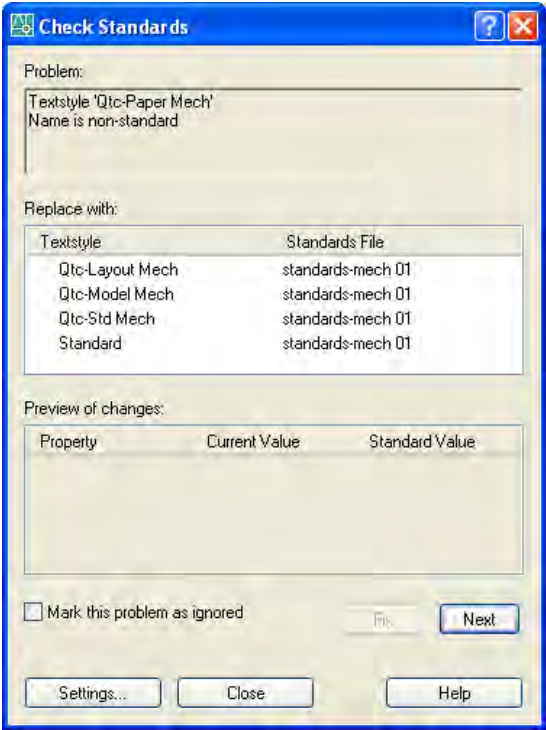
Check Standards

Problem:

Textstyle 'Qtc-Paper Mech'
Name is non-standard

Replace with:

| Textstyle | Standards File |
|---|---|
| Qtc-Layout Mech | standards-mech 01 |
| Qtc-Model Mech | standards-mech 01 |
| Qtc-Std Mech | standards-mech 01 |
| Standard | standards-mech 01 |

Preview of changes:

| Property | Current Value | Standard Value |
|---|---|---|

Mark this problem as ignored

Fix

Next

Settings...

Close

Help